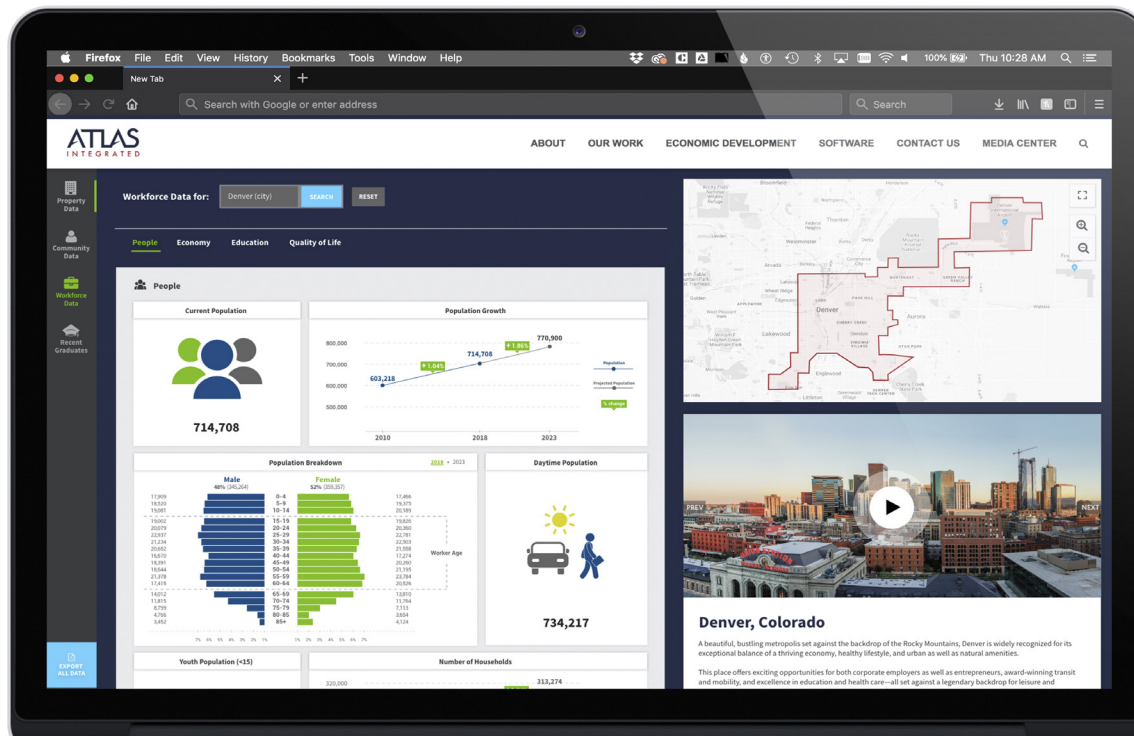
Firefox File Edit View History Bookmarks Tools Window Help

100% Thu 10:28 AM

New Tab

Search with Google or enter address

Search

ATLAS INTEGRATED

ABOUT OUR WORK ECONOMIC DEVELOPMENT SOFTWARE CONTACT US MEDIA CENTER

Property Data

Community Data

Workforce Data

Recent Graduates

EXPORT ALL DATA

Workforce Data for: Denver (city) SEARCH RESET

People Economy Education Quality of Life

People

Current Population

714,708

Population Growth

800,000
700,000
600,000
500,000

603,218
714,708
770,900
+ 1.04%
+ 1.86%

2010 2018 2023

Population
Projected Population
% change

Population Breakdown 2018 • 2023

Male 48% (345,264)
Female 52% (369,357)

| | | |
|---|---|---|
| 17,909 | 0–4 | 17,486 |
| 18,520 | 5–9 | 19,375 |
| 15,081 | 10–14 | 20,189 |
| 19,002 | 15–19 | 19,826 |
| 20,079 | 20–24 | 22,169 |
| 22,937 | 25–29 | 22,781 |
| 21,069 | 30–34 | 22,903 |
| 20,652 | 35–39 | 21,558 |
| 18,670 | 40–44 | 17,274 |
| 18,391 | 45–49 | 20,260 |
| 18,644 | 50–54 | 21,195 |
| 21,378 | 55–59 | 23,784 |
| 17,416 | 60–64 | 20,926 |
| 14,012 | 65–69 | 13,810 |
| 11,815 | 70–74 | 11,794 |
| 8,759 | 75–79 | 7,113 |
| 4,766 | 80–85 | 3,654 |
| 3,452 | 85+ | 4,124 |

Worker Age

Daytime Population

734,217

Youth Population (<15)

Number of Households

320,000
313,274

PREV NEXT

Denver, Colorado

A beautiful, bustling metropolis set against the backdrop of the Rocky Mountains, Denver is widely recognized for its exceptional balance of a thriving economy, healthy lifestyle, and urban as well as natural amenities.

This place offers exciting opportunities for both corporate employers as well as entrepreneurs, award-winning transit and mobility, and excellence in education and health care—all set against a legendary backdrop for leisure and